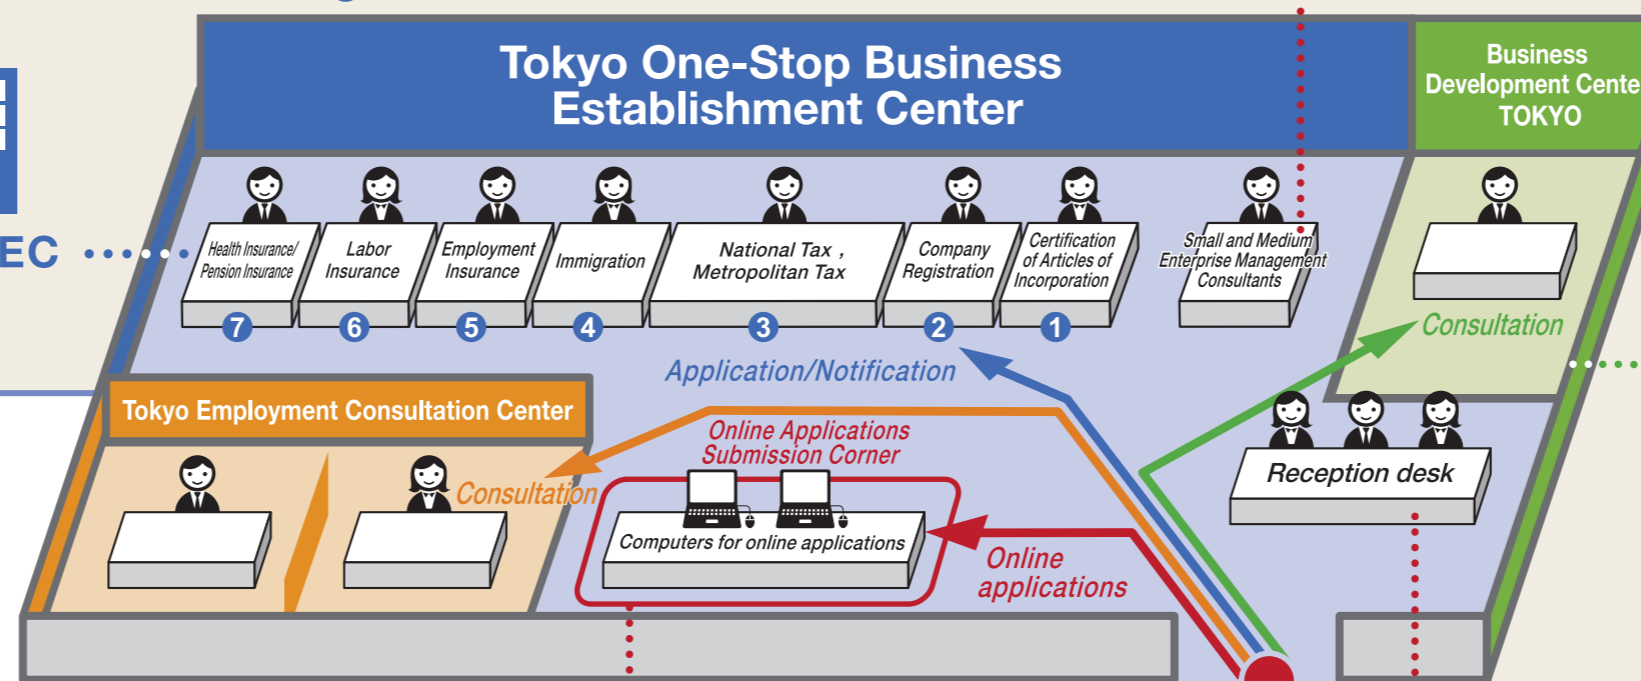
Tokyo One-Stop Business Establishment Center

Business Development Cente TOKYO

EC

Health Insurance/ Pension Insurance
7
Labor Insurance
6
Employment Insurance
5
Immigration
4
National Tax , Metropolitan Tax
3
Company Registration
2
Certification of Articles of Incorporation
1
Small and Medium Enterprise Management Consultants

Consultation

Application/Notification

Tokyo Employment Consultation Center

Consultation

Online Applications Submission Corner

Computers for online applications

Online applications

Reception desk